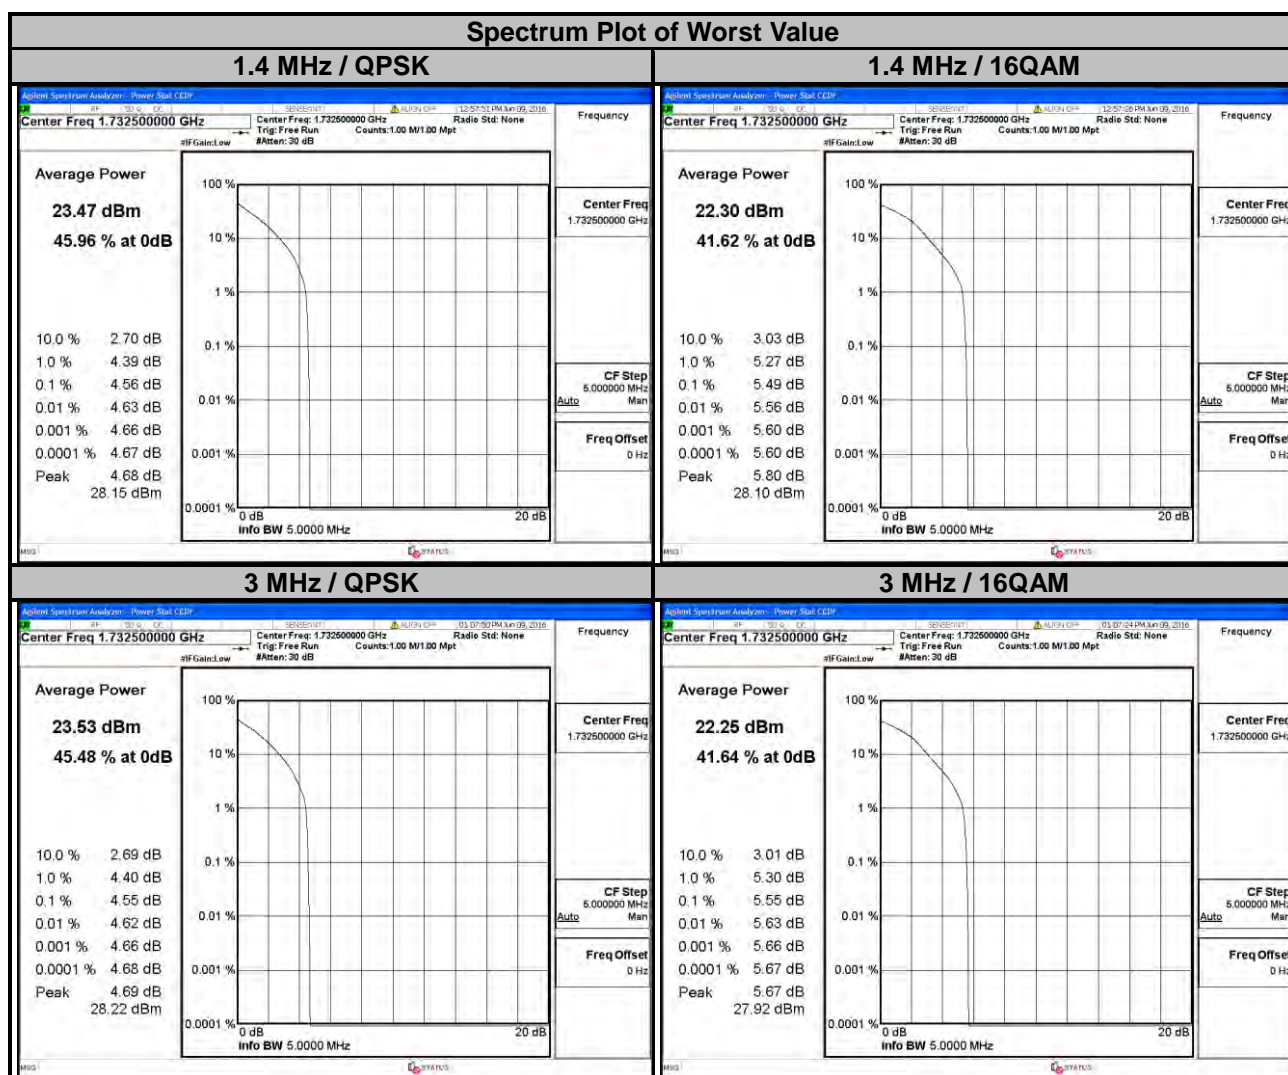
Spectrum Plot of Worst Value

| 1.4 MHz / QPSK | 1.4 MHz / 16QAM |
|---|---|

Agilent Spectrum Analyzer - Power Stat CCDF
RF 50 Ω DC SENSE:INT ALIGN OFF 12:57:51 PM Jun 09, 2016
Center Freq 1.732500000 GHz
Center Freq: 1.732500000 GHz Radio Std: None
Trig: Free Run Counts:1.00 M/1.00 Mpt
#IFGain:Low #Atten: 30 dB
Frequency

Average Power
23.47 dBm
45.96 % at 0dB

10.0 % 2.70 dB
1.0 % 4.39 dB
0.1 % 4.56 dB
0.01 % 4.63 dB
0.001 % 4.66 dB
0.0001 % 4.67 dB
Peak 4.68 dB
28.15 dBm

100 %
10 %
1 %
0.1 %
0.01 %
0.001 %
0.0001 %
0 dB
20 dB
Info BW 5.0000 MHz

Center Freq
1.732500000 GHz
CF Step
5.000000 MHz
Auto Man
Freq Offset
0 Hz
MSG STATUS

Agilent Spectrum Analyzer - Power Stat CCDF
RF 50 Ω DC SENSE:INT ALIGN OFF 12:57:26 PM Jun 09, 2016
Center Freq 1.732500000 GHz
Center Freq: 1.732500000 GHz Radio Std: None
Trig: Free Run Counts:1.00 M/1.00 Mpt
#IFGain:Low #Atten: 30 dB
Frequency

Average Power
22.30 dBm
41.62 % at 0dB

10.0 % 3.03 dB
1.0 % 5.27 dB
0.1 % 5.49 dB
0.01 % 5.56 dB
0.001 % 5.60 dB
0.0001 % 5.60 dB
Peak 5.80 dB
28.10 dBm

100 %
10 %
1 %
0.1 %
0.01 %
0.001 %
0.0001 %
0 dB
20 dB
Info BW 5.0000 MHz

Center Freq
1.732500000 GH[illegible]
CF Step
5.000000 MH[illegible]
Auto Ma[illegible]
Freq Offse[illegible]
0 H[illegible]
MSG STATUS

| 3 MHz / QPSK | 3 MHz / 16QAM |
|---|---|

Agilent Spectrum Analyzer - Power Stat CCDF
RF 50 Ω DC SENSE:INT ALIGN OFF 01:07:50 PM Jun 09, 2016
Center Freq 1.732500000 GHz
Center Freq: 1.732500000 GHz Radio Std: None
Trig: Free Run Counts:1.00 M/1.00 Mpt
#IFGain:Low #Atten: 30 dB
Frequency

Average Power
23.53 dBm
45.48 % at 0dB

10.0 % 2.69 dB
1.0 % 4.40 dB
0.1 % 4.55 dB
0.01 % 4.62 dB
0.001 % 4.66 dB
0.0001 % 4.68 dB
Peak 4.69 dB
28.22 dBm

100 %
10 %
1 %
0.1 %
0.01 %
0.001 %
0.0001 %
0 dB
20 dB
Info BW 5.0000 MHz

Center Freq
1.732500000 GHz
CF Step
5.000000 MHz
Auto Man
Freq Offset
0 Hz
MSG STATUS

Agilent Spectrum Analyzer - Power Stat CCDF
RF 50 Ω DC SENSE:INT ALIGN OFF 01:07:24 PM Jun 09, 2016
Center Freq 1.732500000 GHz
Center Freq: 1.732500000 GHz Radio Std: None
Trig: Free Run Counts:1.00 M/1.00 Mpt
#IFGain:Low #Atten: 30 dB
Frequency

Average Power
22.25 dBm
41.64 % at 0dB

10.0 % 3.01 dB
1.0 % 5.30 dB
0.1 % 5.55 dB
0.01 % 5.63 dB
0.001 % 5.66 dB
0.0001 % 5.67 dB
Peak 5.67 dB
27.92 dBm

100 %
10 %
1 %
0.1 %
0.01 %
0.001 %
0.0001 %
0 dB
20 dB
Info BW 5.0000 MHz

Center Fre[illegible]
1.732500000 GH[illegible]
CF Step
5.000000 MH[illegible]
Auto Ma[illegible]
Freq Offse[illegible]
0 H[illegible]
MSG STATUS